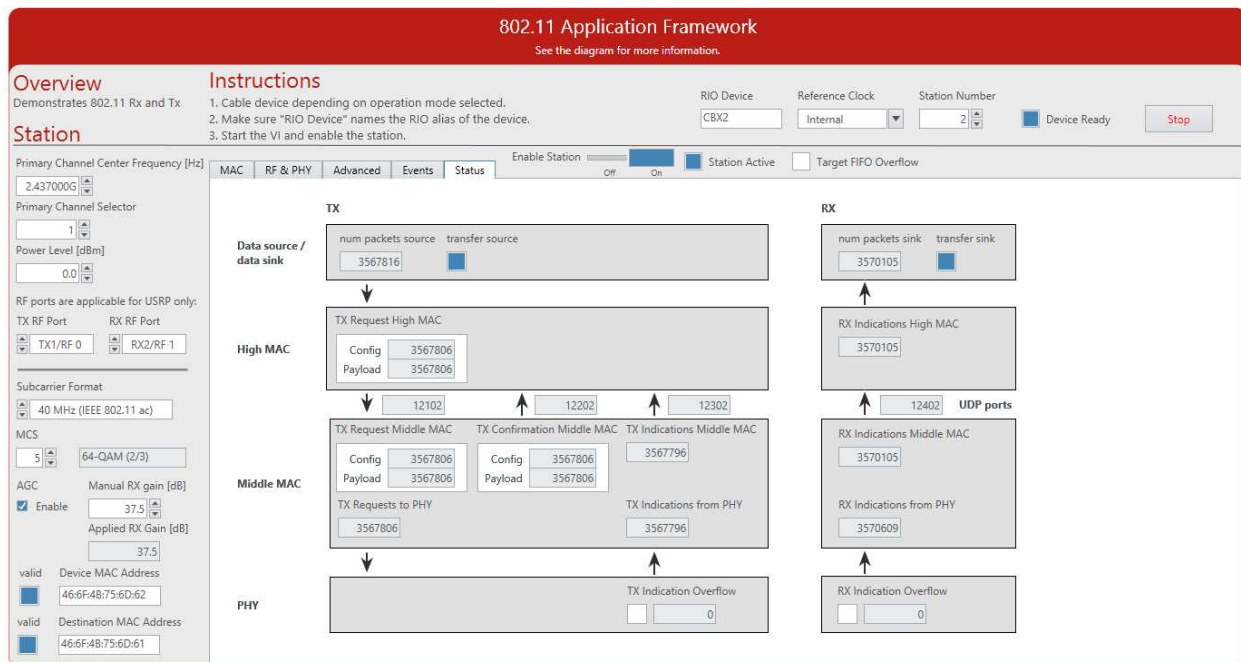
802.11 Application Framework
See the diagram for more information.

Overview
Demonstrates 802.11 Rx and Tx

Instructions
1. Cable device depending on operation mode selected.
2. Make sure "RIO Device" names the RIO alias of the device.
3. Start the VI and enable the station.

RIO Device
CBX2
Reference Clock
Internal
Station Number
2
Device Ready
Stop

Station
Primary Channel Center Frequency [Hz]
2.437000G
Primary Channel Selector
1
Power Level [dBm]
0.0
RF ports are applicable for USRP only:
TX RF Port
TX1/RF 0
RX RF Port
RX2/RF 1
Subcarrier Format
40 MHz (IEEE 802.11 ac)
MCS
5
64-QAM (2/3)
AGC
Enable
Manual RX gain [dB]
37.5
Applied RX Gain [dB]
37.5
valid
Device MAC Address
46:6F:4B:75:6D:62
valid
Destination MAC Address
46:6F:4B:75:6D:61

MAC | RF & PHY | Advanced | Events | Status

Enable Station
Off On
Station Active
Target FIFO Overflow

TX
RX

Data source / data sink
num packets source
3567816
transfer source
num packets sink
3570105
transfer sink

High MAC
TX Request High MAC
Config 3567806
Payload 3567806
RX Indications High MAC
3570105

12102
12202
12302
12402
UDP ports

Middle MAC
TX Request Middle MAC
Config 3567806
Payload 3567806
TX Confirmation Middle MAC
Config 3567806
Payload 3567806
TX Indications Middle MAC
3567796
TX Requests to PHY
3567806
TX Indications from PHY
3567796
RX Indications Middle MAC
3570105
RX Indications from PHY
3570609

PHY
TX Indication Overflow
0
RX Indication Overflow
0